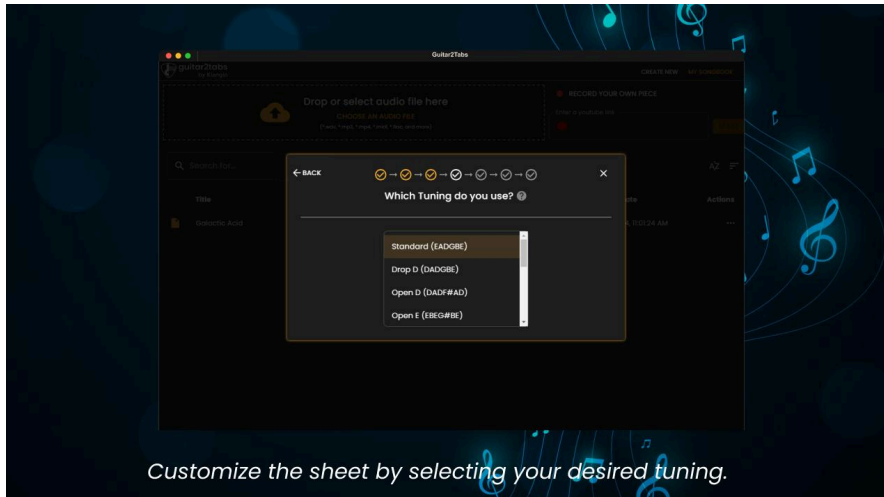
Guitar2Tabs

guitar2tabs by Klangio

CREATE NEW

MY SONGBOOK

Drop or select audio file here

CHOOSE AN AUDIO FILE

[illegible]

RECORD YOUR OWN PIECE

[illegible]

Search for...

Title

Galvanic Acid

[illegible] 11:01:24 AM

Actions

← BACK

×

Which Tuning do you use?

Standard (EADGBE)

Drop D (DADGBE)

Open D (DADF#AD)

Open E (EBEG#BE)

Customize the sheet by selecting your desired tuning.